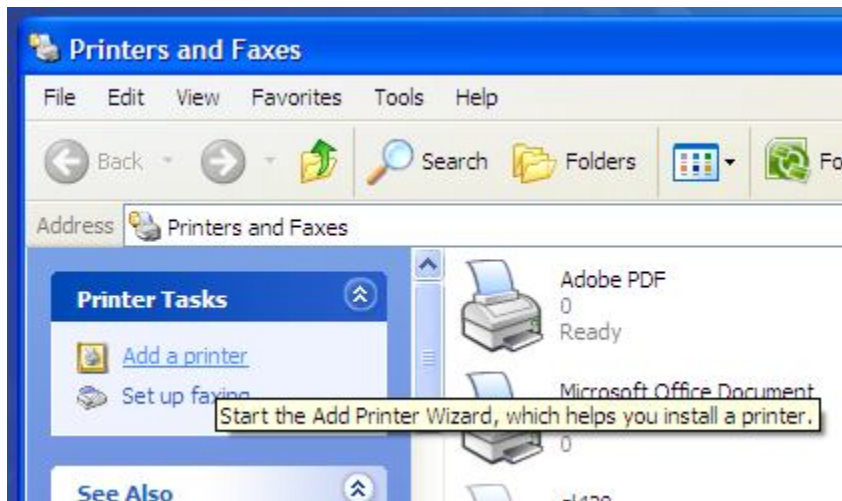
Printers and Faxes

File Edit View Favorites Tools Help

Back Search Folders Fo

Address Printers and Faxes

Printer Tasks

Add a printer

Set up fa

Start the Add Printer Wizard, which helps you install a printer.

See Also

Adobe PDF
0
Ready

Microsoft Office Document
0

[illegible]